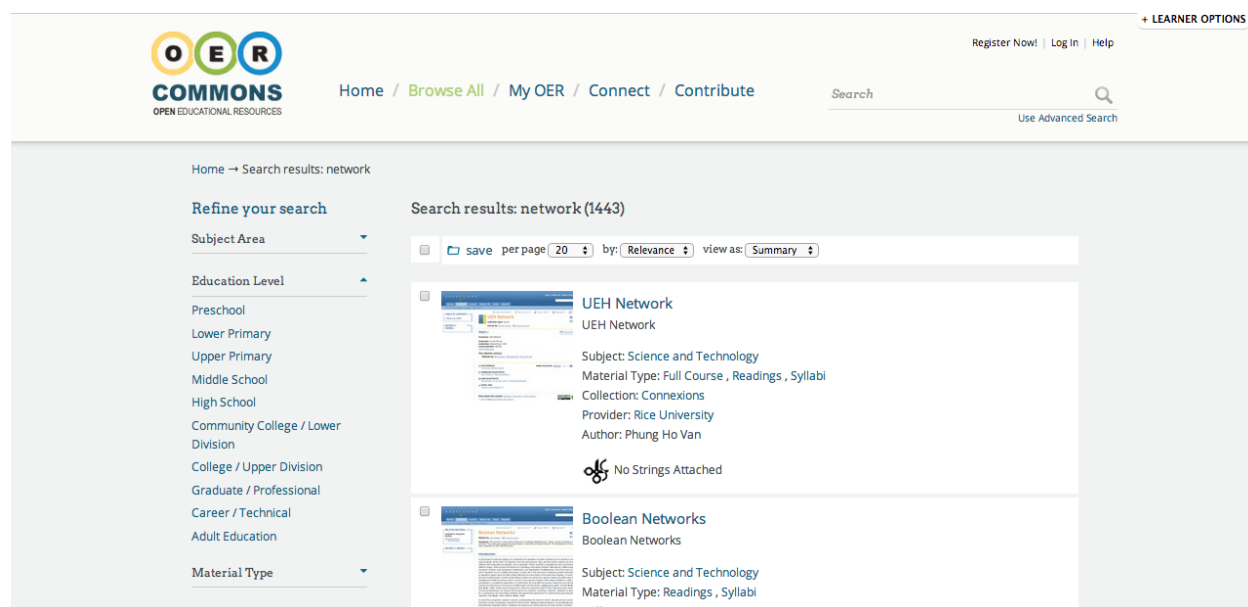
+ LEARNER OPTIONS

O E R
COMMONS
OPEN EDUCATIONAL RESOURCES

Home / Browse All / My OER / Connect / Contribute

Register Now! | Log In | Help

Search

Use Advanced Search

Home → Search results: network

Refine your search

Subject Area

Education Level

Preschool
Lower Primary
Upper Primary
Middle School
High School
Community College / Lower Division
College / Upper Division
Graduate / Professional
Career / Technical
Adult Education

Material Type

Search results: network (1443)

save per page 20 by: Relevance view as: Summary

UEH Network
UEH Network

Subject: Science and Technology
Material Type: Full Course , Readings , Syllabi
Collection: Connexions
Provider: Rice University
Author: Phung Ho Van

No Strings Attached

Boolean Networks
Boolean Networks

Subject: Science and Technology
Material Type: Readings , Syllabi